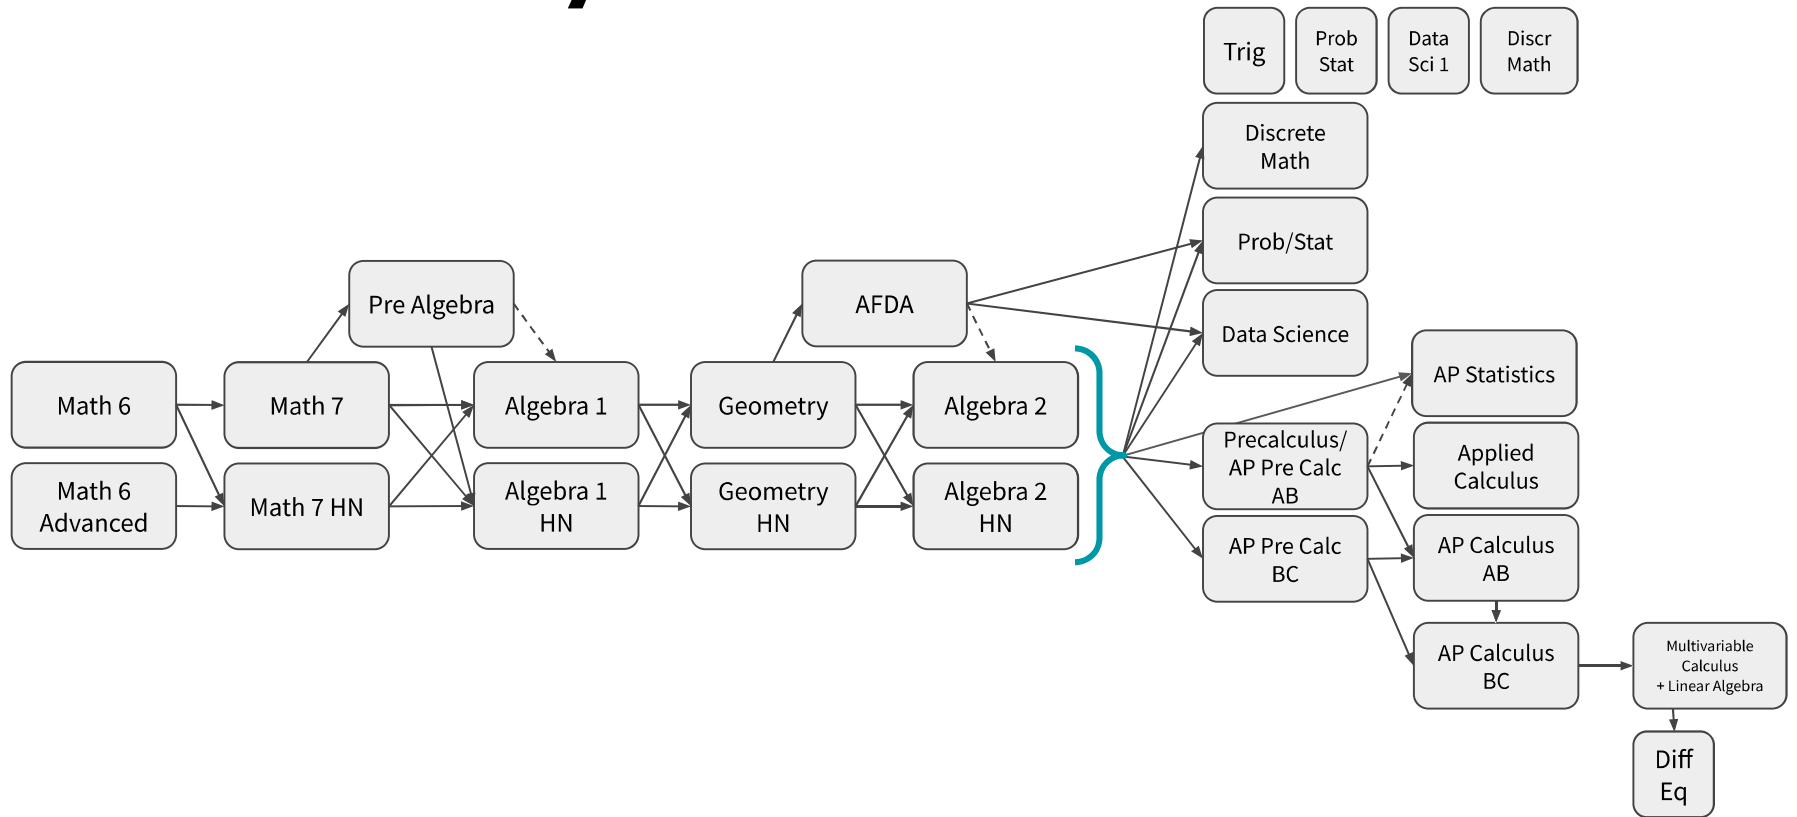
Trig

Prob Stat

Data Sci 1

Discr Math

Discrete Math

Prob/Stat

Data Science

Pre Algebra

AFDA

AP Statistics

Math 6

Math 7

Algebra 1

Geometry

Algebra 2

Precalculus/ AP Pre Calc AB

Applied Calculus

Math 6 Advanced

Math 7 HN

Algebra 1 HN

Geometry HN

Algebra 2 HN

AP Pre Calc BC

AP Calculus AB

AP Calculus BC

Multivariable Calculus + Linear Algebra

Diff Eq